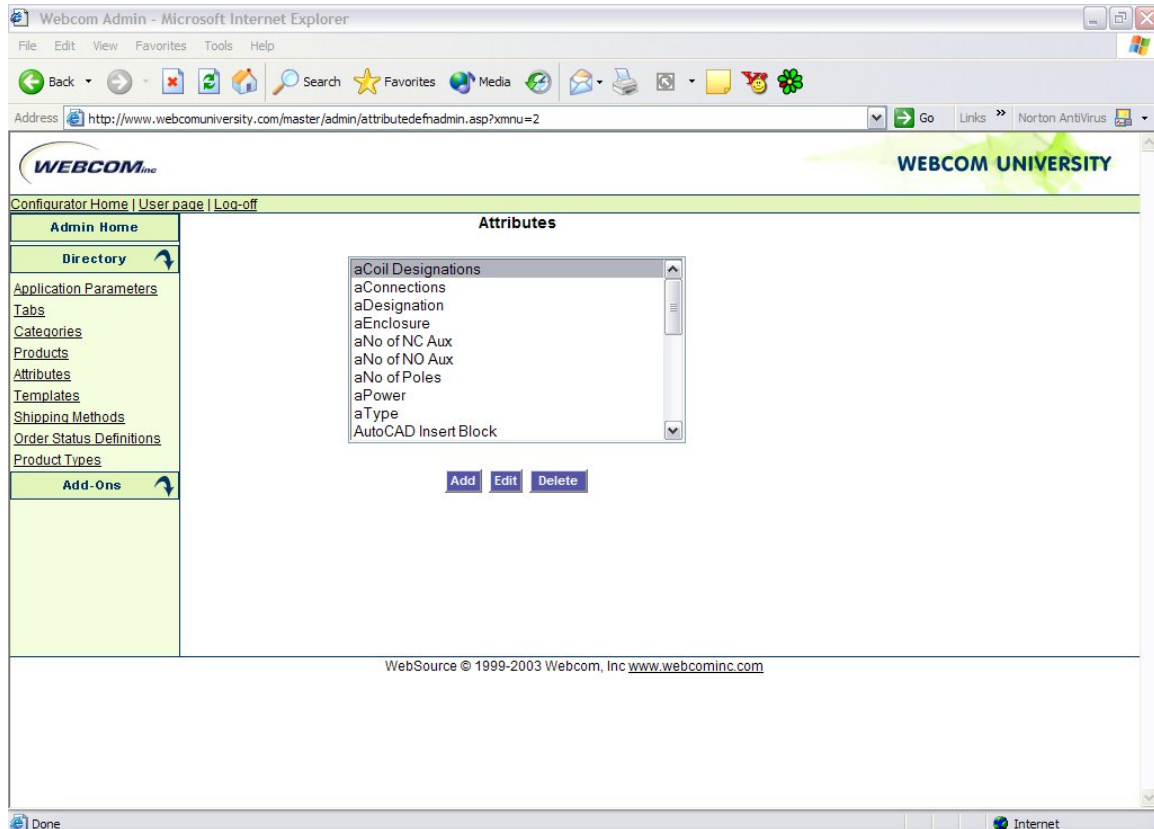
Webcom Admin - Microsoft Internet Explorer

File Edit View Favorites Tools Help

Back Search Favorites Media

Address http://www.webcomuniversity.com/master/admin/attributedefnadmin.asp?xmnu=2 Go Links » Norton AntiVirus

WEBCOM inc

WEBCOM UNIVERSITY

Configurator Home | User page | Log-off

Admin Home

Directory

Application Parameters
Tabs
Categories
Products
Attributes
Templates
Shipping Methods
Order Status Definitions
Product Types

Add-Ons

Attributes

aCoil Designations
aConnections
aDesignation
aEnclosure
aNo of NC Aux
aNo of NO Aux
aNo of Poles
aPower
aType
AutoCAD Insert Block

Add Edit Delete

WebSource © 1999-2003 Webcom, Inc www.webcominc.com

Done

Internet